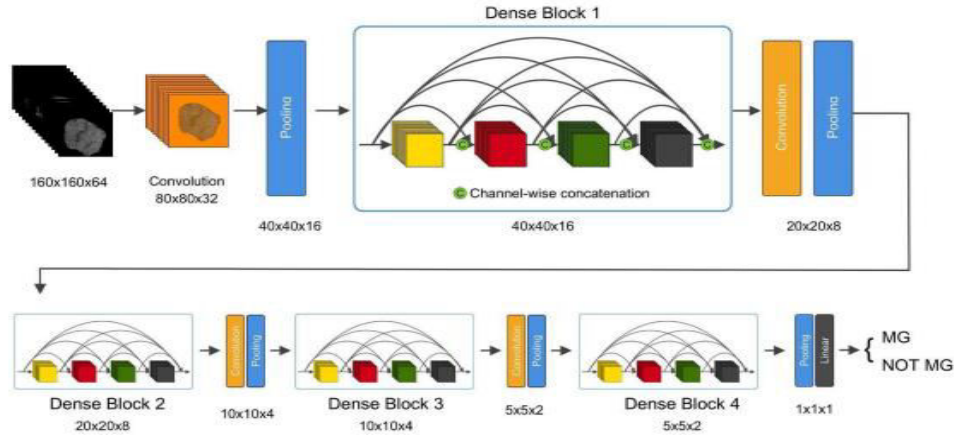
Dense Block 1

160x160x64

Convolution
80x80x32

Pooling

40x40x16

C

C

C

C

C Channel-wise concatenation

40x40x16

Convolution

Pooling

20x20x8

Dense Block 2
20x20x8

Convolution

Pooling

10x10x4

Dense Block 3
10x10x4

Convolution

Pooling

5x5x2

Dense Block 4
5x5x2

Pooling

Linear

1x1x1

MG
NOT MG